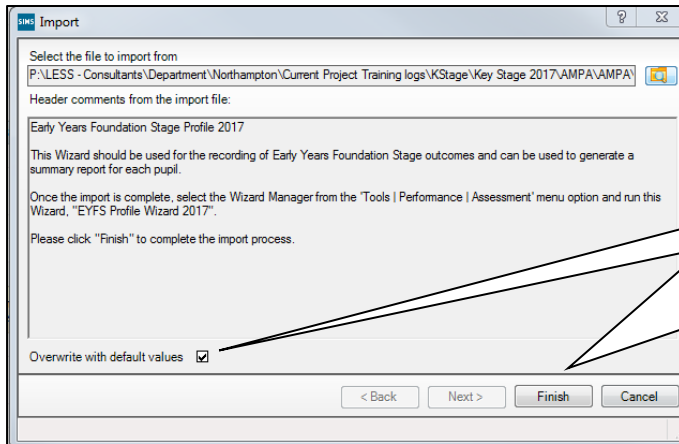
SIMS Import

?

Select the file to import from

P:\LESS - Consultants\Department\Northampton\Current Project Training logs\KStage\Key Stage 2017\AMPA\AMPA\

Header comments from the import file:

Early Years Foundation Stage Profile 2017

This Wizard should be used for the recording of Early Years Foundation Stage outcomes and can be used to generate a summary report for each pupil.

Once the import is complete, select the Wizard Manager from the 'Tools | Performance | Assessment' menu option and run this Wizard, "EYFS Profile Wizard 2017".

Please click "Finish" to complete the import process.

Overwrite with default values ☑

< Back

Next >

Finish

Cancel